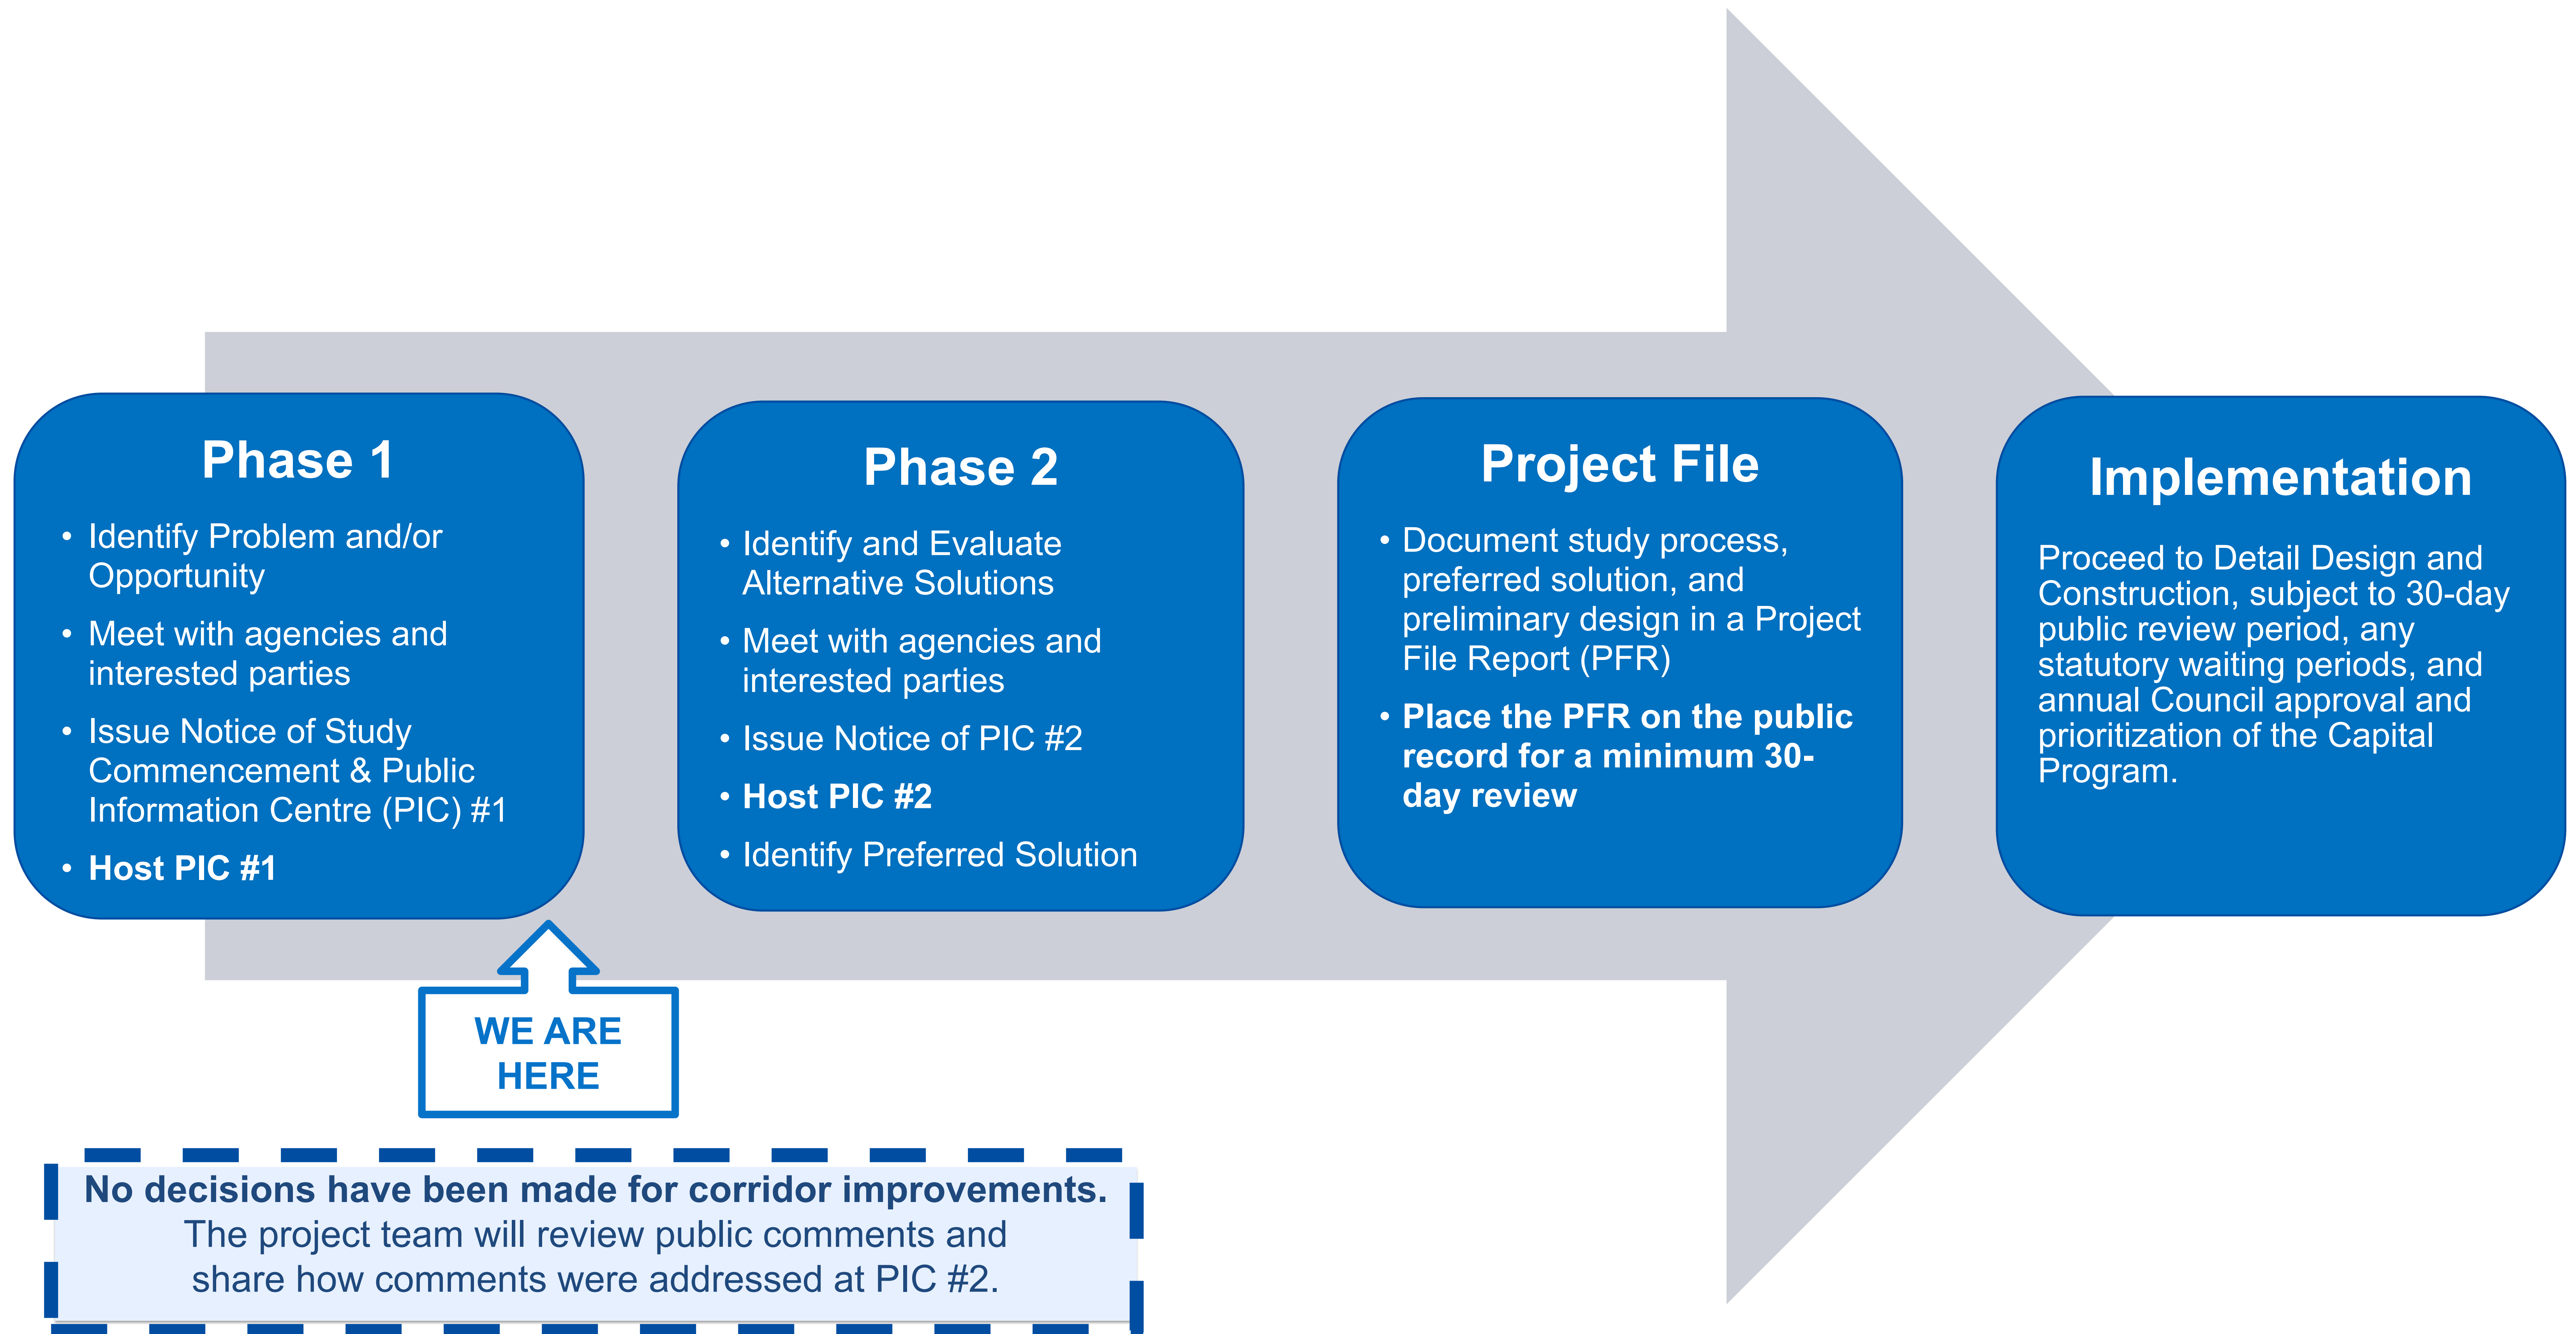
Phase 1

• Identify Problem and/or Opportunity
• Meet with agencies and interested parties
• Issue Notice of Study Commencement & Public Information Centre (PIC) #1
• Host PIC #1

Phase 2

• Identify and Evaluate Alternative Solutions
• Meet with agencies and interested parties
• Issue Notice of PIC #2
• Host PIC #2
• Identify Preferred Solution

Project File

• Document study process, preferred solution, and preliminary design in a Project File Report (PFR)
• Place the PFR on the public record for a minimum 30-day review

Implementation

Proceed to Detail Design and Construction, subject to 30-day public review period, any statutory waiting periods, and annual Council approval and prioritization of the Capital Program.

WE ARE HERE

No decisions have been made for corridor improvements.
The project team will review public comments and share how comments were addressed at PIC #2.